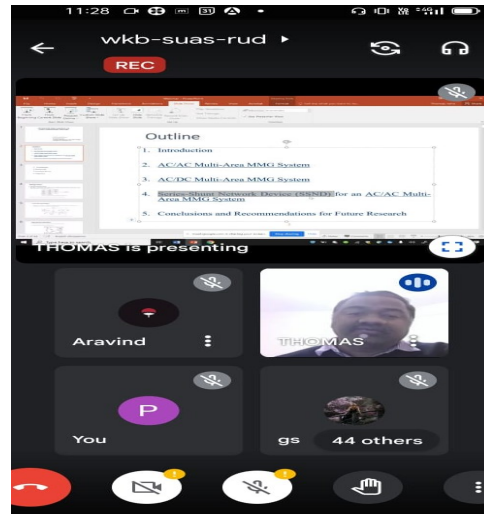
11:28

wkb-suas-rud

REC

Outline

1. Introduction

2. AC/AC Multi-Area MMG System

3. AC/DC Multi-Area MMG System

4. Series-Shunt Network Device (SSND) for an AC/AC Multi-Area MMG System

5. Conclusions and Recommendations for Future Research

THOMAS is presenting

Aravind

THOMAS

P

You

gs

44 others